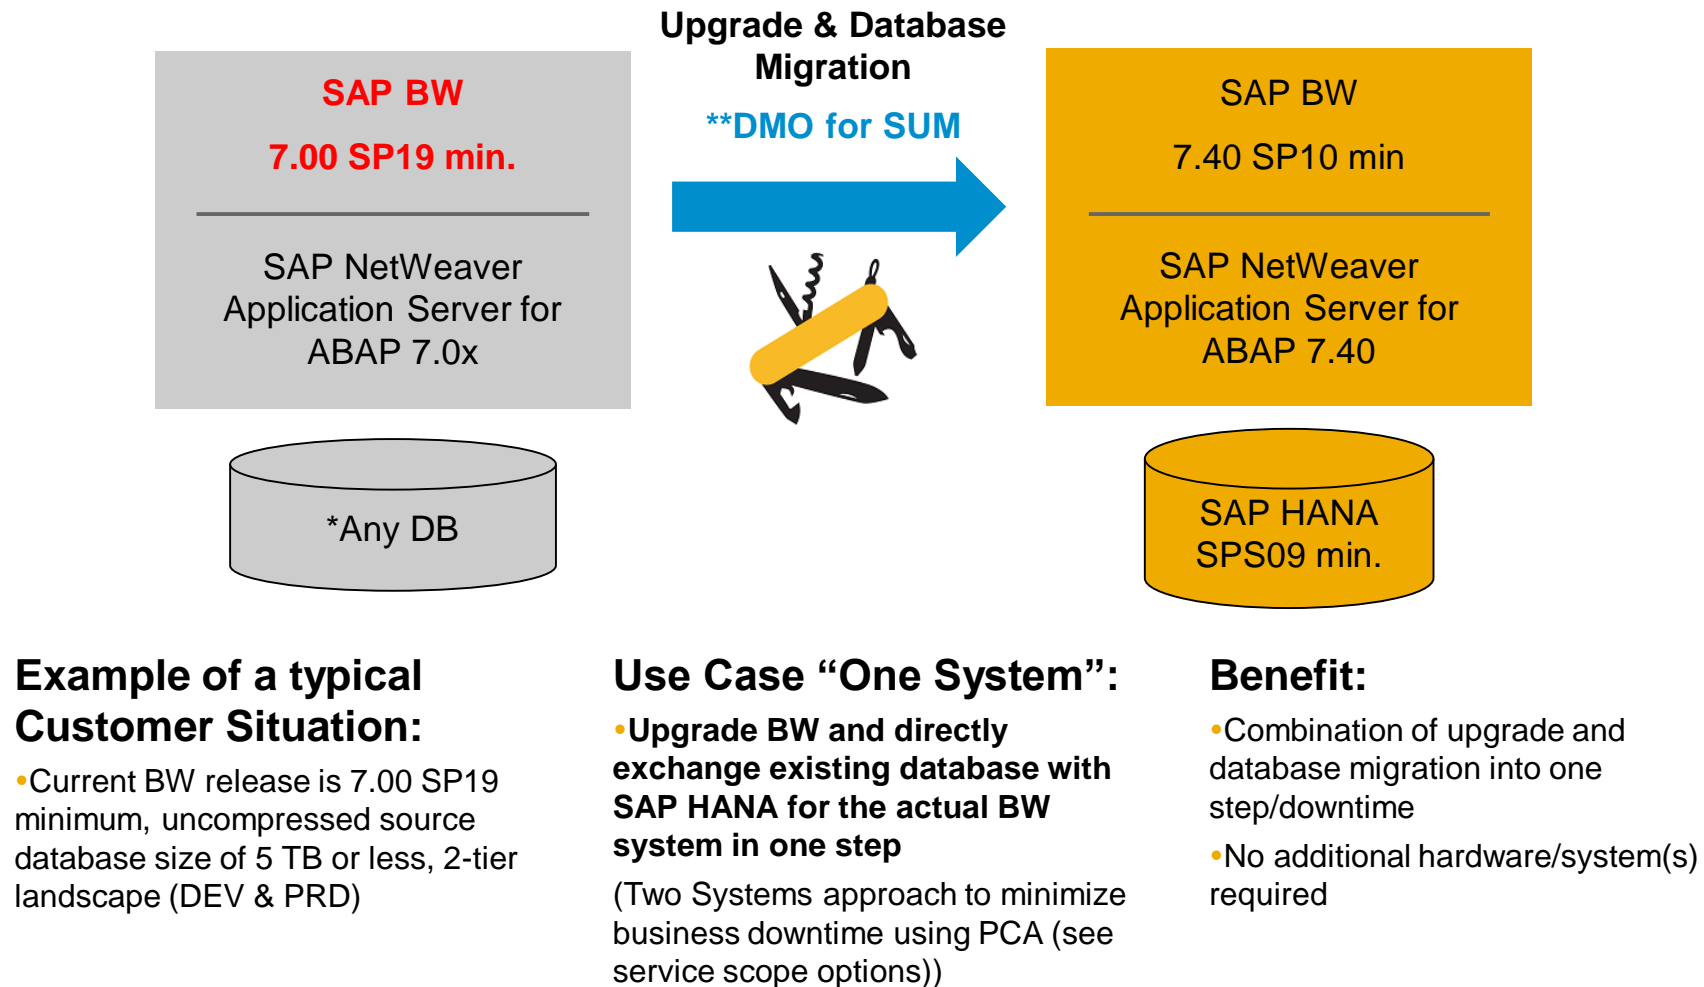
SAP BW

7.00 SP19 min.

SAP NetWeaver Application Server for ABAP 7.0x

*Any DB

Upgrade & Database Migration

**DMO for SUM

SAP BW

7.40 SP10 min

SAP NetWeaver Application Server for ABAP 7.40

SAP HANA SPS09 min.

Example of a typical Customer Situation:

•Current BW release is 7.00 SP19 minimum, uncompressed source database size of 5 TB or less, 2-tier landscape (DEV & PRD)

Use Case “One System”:

•Upgrade BW and directly exchange existing database with SAP HANA for the actual BW system in one step

(Two Systems approach to minimize business downtime using PCA (see service scope options))

Benefit:

•Combination of upgrade and database migration into one step/downtime

•No additional hardware/system(s) required